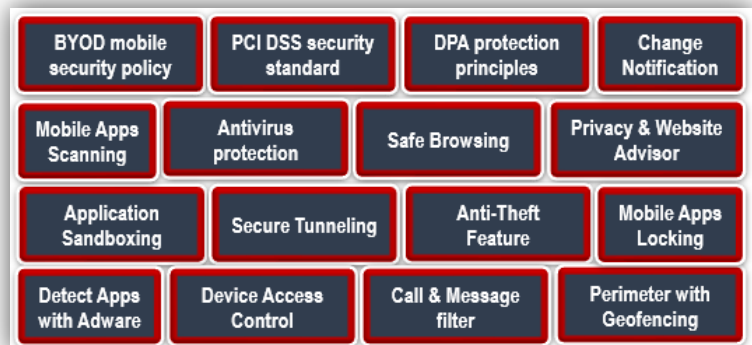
BYOD mobile security policy

PCI DSS security standard

DPA protection principles

Change Notification

Mobile Apps Scanning

Antivirus protection

Safe Browsing

Privacy & Website Advisor

Application Sandboxing

Secure Tunneling

Anti-Theft Feature

Mobile Apps Locking

Detect Apps with Adware

Device Access Control

Call & Message filter

Perimeter with Geofencing